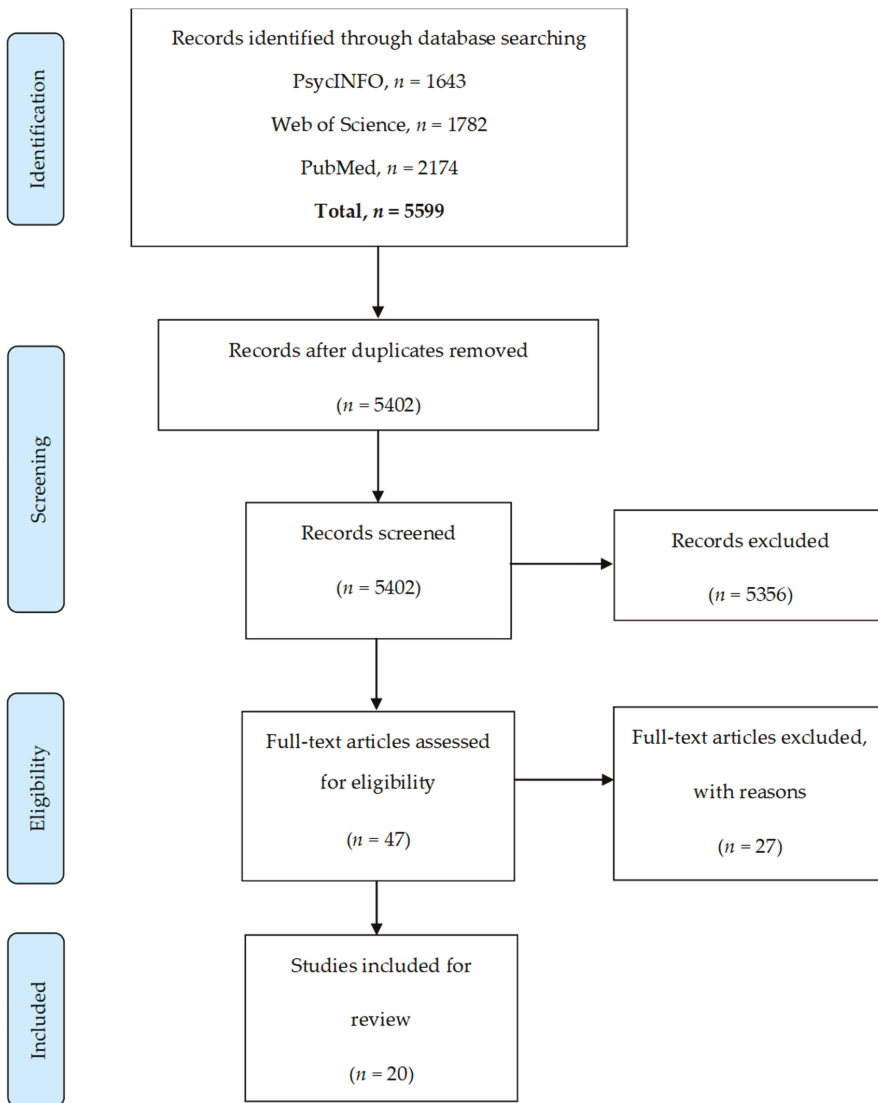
Identification

Records identified through database searching

PsycINFO, $n$ = 1643

Web of Science, $n$ = 1782

PubMed, $n$ = 2174

**Total, $n$ = 5599**

Screening

Records after duplicates removed

($n$ = 5402)

Records screened

($n$ = 5402)

Records excluded

($n$ = 5356)

Eligibility

Full-text articles assessed for eligibility

($n$ = 47)

Full-text articles excluded, with reasons

($n$ = 27)

Included

Studies included for review

($n$ = 20)